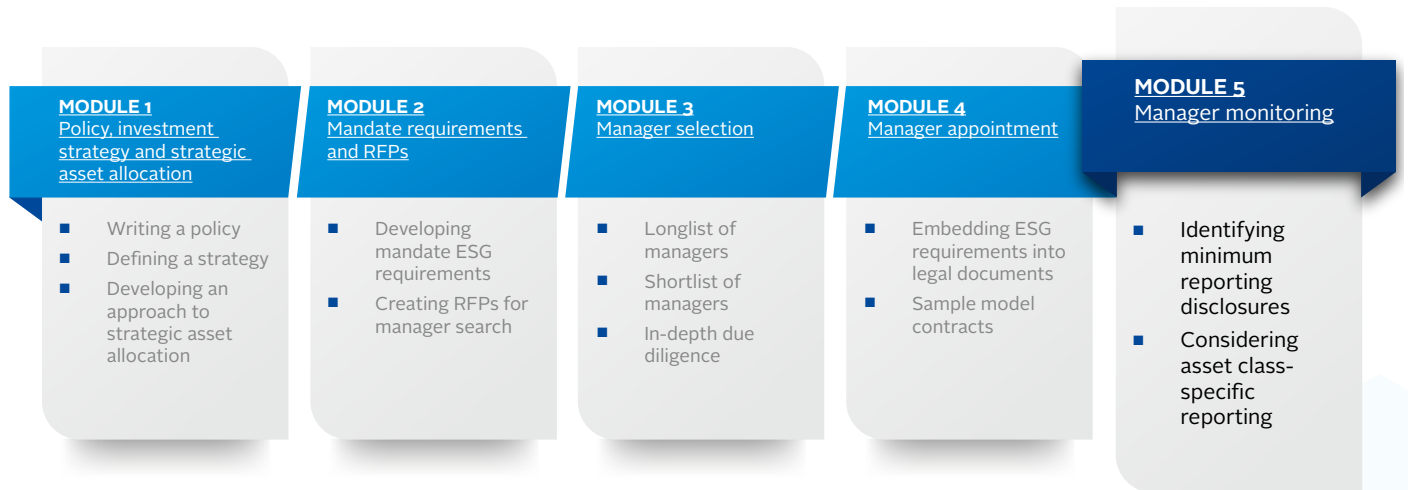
MODULE 1
Policy, investment strategy and strategic asset allocation

- Writing a policy
- Defining a strategy
- Developing an approach to strategic asset allocation

MODULE 2
Mandate requirements and RFPs

- Developing mandate ESG requirements
- Creating RFPs for manager search

MODULE 3
Manager selection

- Longlist of managers
- Shortlist of managers
- In-depth due diligence

MODULE 4
Manager appointment

- Embedding ESG requirements into legal documents
- Sample model contracts

MODULE 5
Manager monitoring

- Identifying minimum reporting disclosures
- Considering asset class-specific reporting